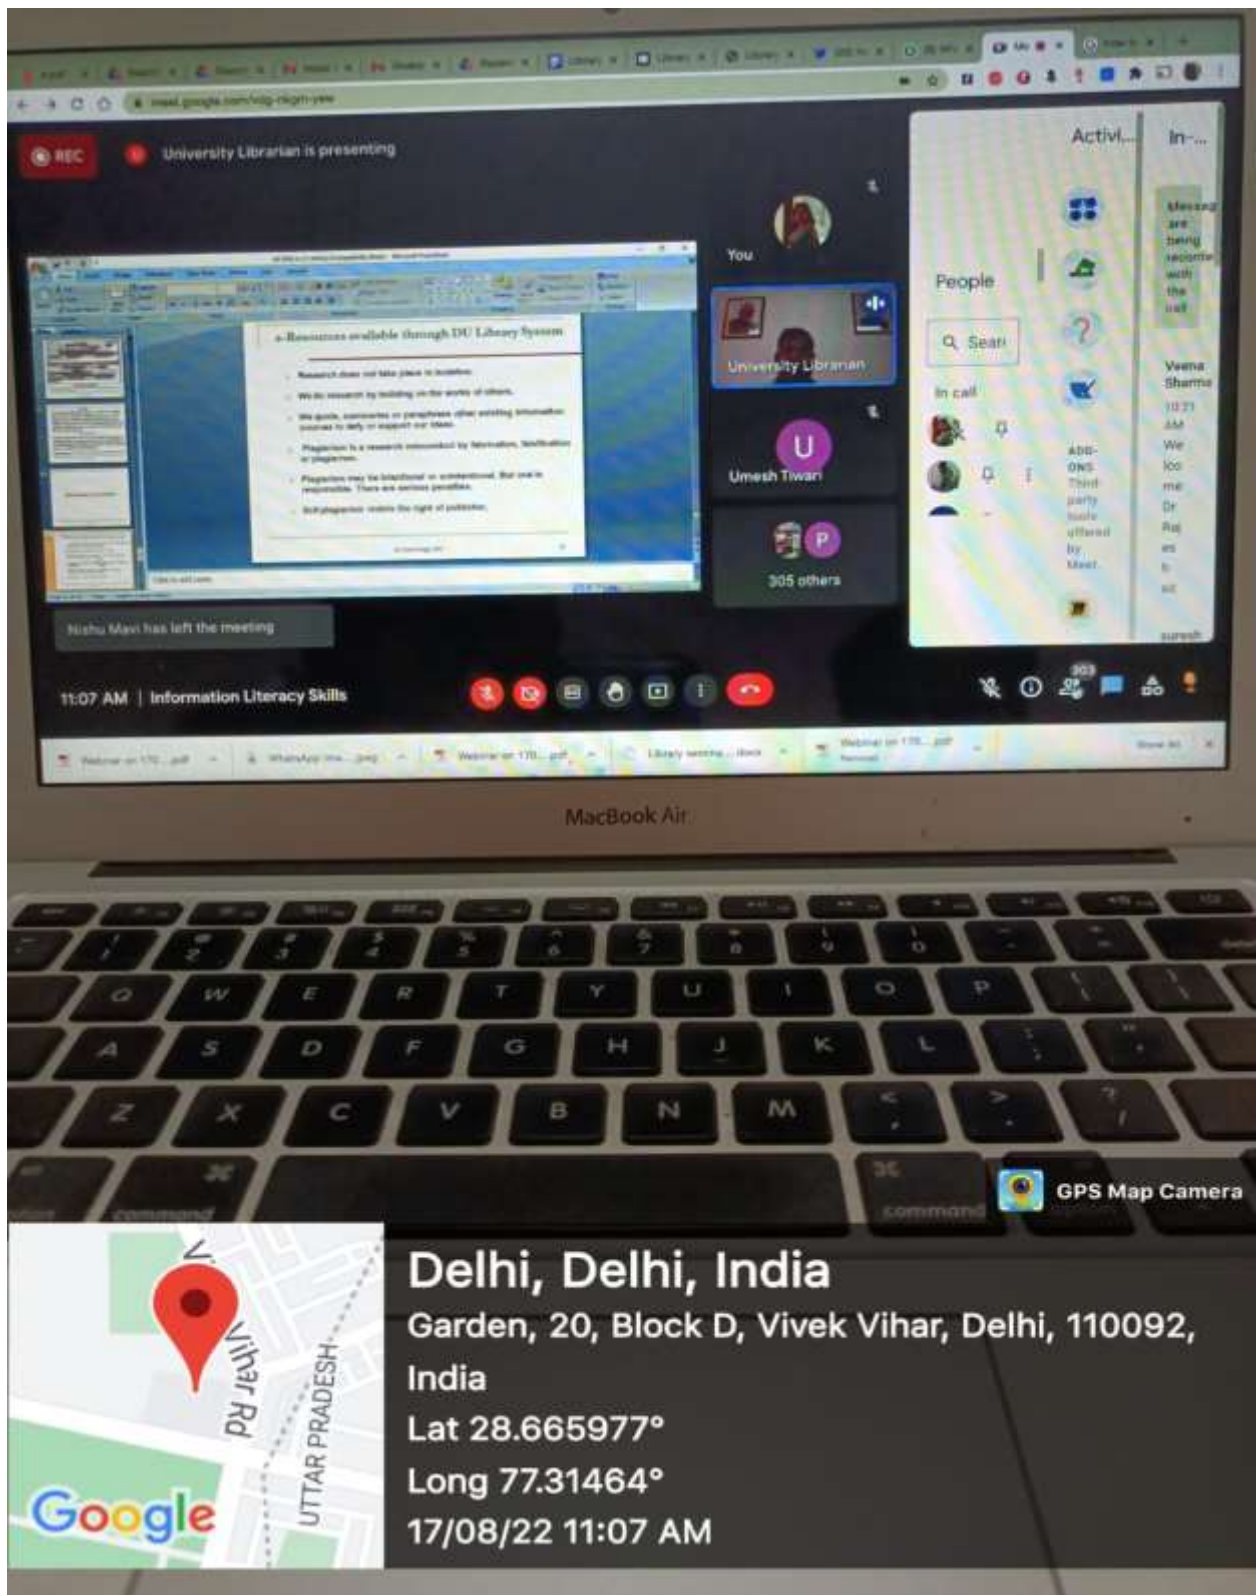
meet.google.com/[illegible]

REC

University Librarian is presenting

e-Resources available through DU Library System

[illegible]

You

University Librarian

U

Umesh Tiwari

P

305 others

Nishu Mavi has left the meeting

11:07 AM | Information Literacy Skills

People

Search

In call

Activi...

ADD-ONS Third party tools offered by Meet

In-...

Messages are being recorded with the call

Veena Sharma 10:21 AM We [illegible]

suresh

303

Webinar on 170...pdf

WhatsApp Ima....jpeg

Webinar on 170...pdf

Library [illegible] ...docx

Webinar on 170...pdf

Show All

MacBook Air

Q W E R T Y U I O P

A S D F G H J K L

Z X C V B N M

command

command

GPS Map Camera

Vihar Rd

UTTAR PRADESH

Google

Delhi, Delhi, India

Garden, 20, Block D, Vivek Vihar, Delhi, 110092, India

Lat 28.665977°

Long 77.31464°

17/08/22 11:07 AM